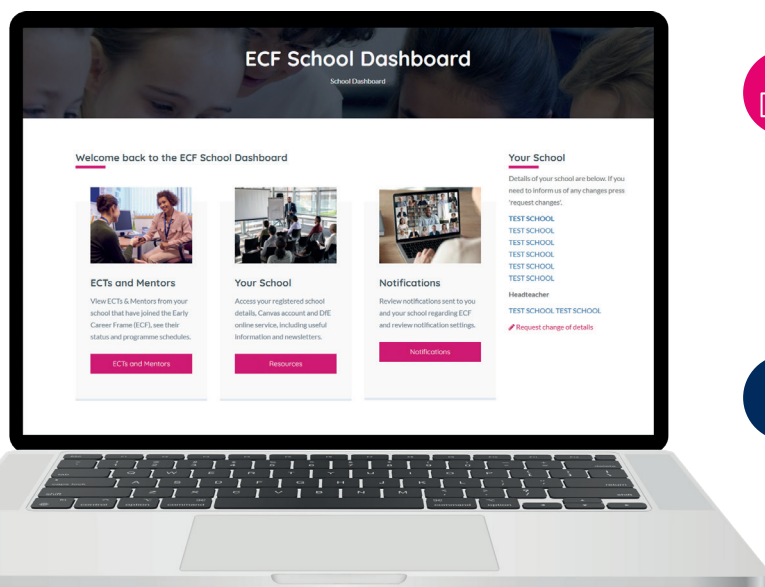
ECF School Dashboard

School Dashboard

Welcome back to the ECF School Dashboard

ECTs and Mentors

View ECTs & Mentors from your school that have joined the Early Career Frame (ECF), see their status and programme schedules.

ECTs and Mentors

Your School

Access your registered school details, Canvas account and DfE online service, including useful information and newsletters.

Resources

Notifications

Review notifications sent to you and your school regarding ECF and review notification settings.

Notifications

Your School

Details of your school are below. If you need to inform us of any changes press 'request changes'.

TEST SCHOOL
TEST SCHOOL
TEST SCHOOL
TEST SCHOOL
TEST SCHOOL
TEST SCHOOL

Headteacher

TEST SCHOOL TEST SCHOOL

Request change of details